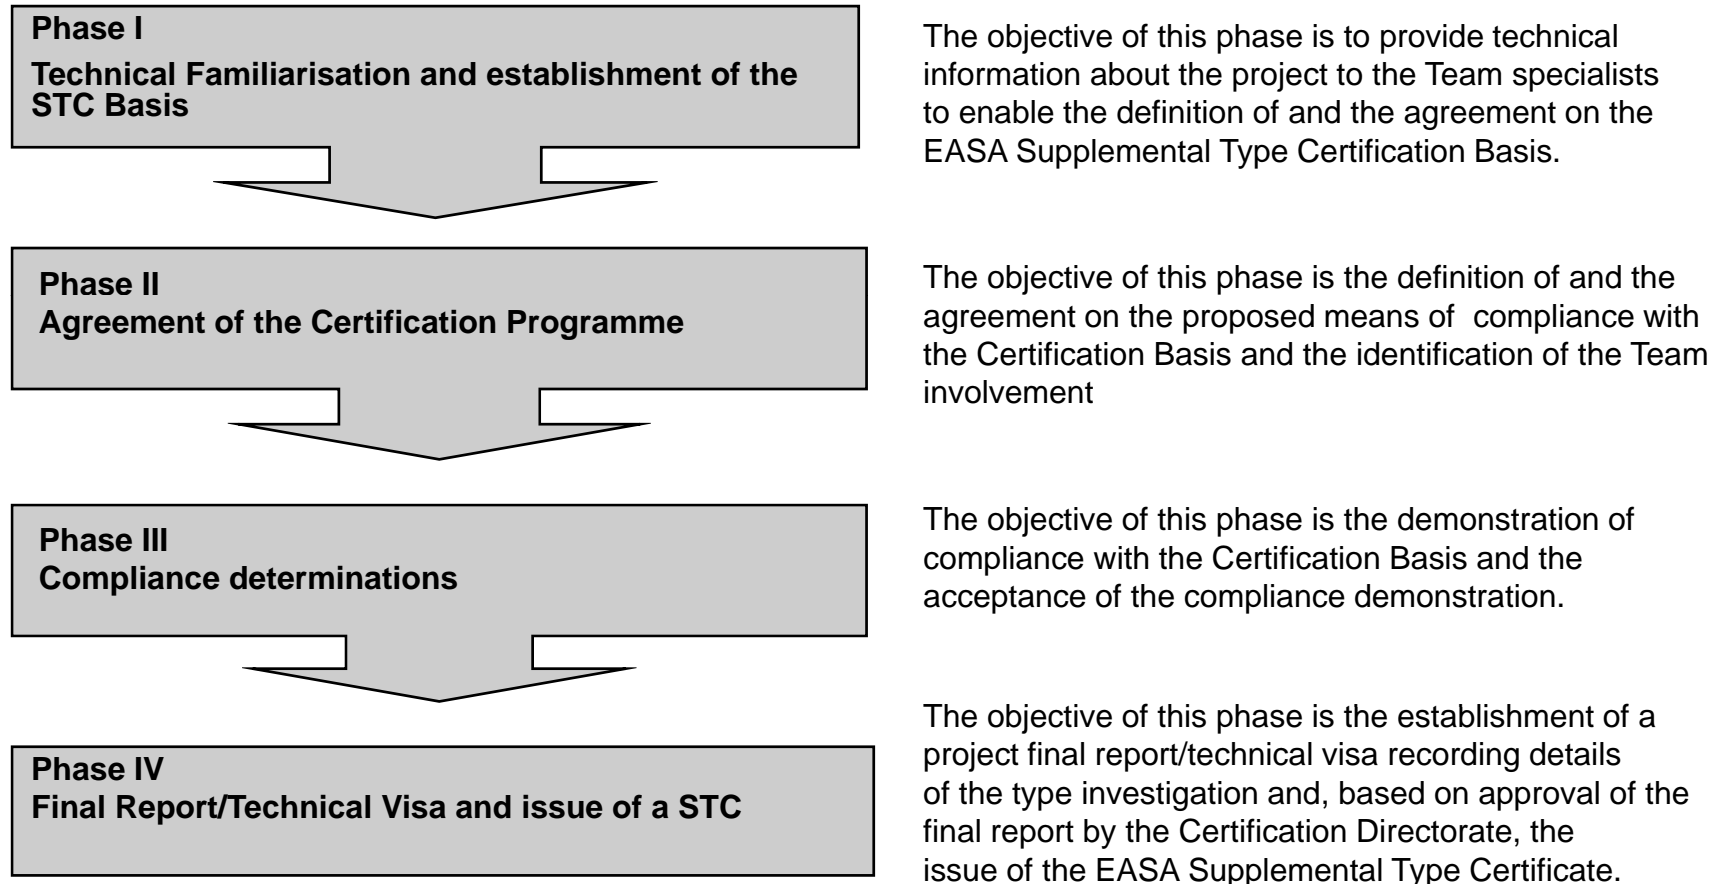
Phase I
Technical Familiarisation and establishment of the STC Basis

The objective of this phase is to provide technical information about the project to the Team specialists to enable the definition of and the agreement on the EASA Supplemental Type Certification Basis.

Phase II
Agreement of the Certification Programme

The objective of this phase is the definition of and the agreement on the proposed means of compliance with the Certification Basis and the identification of the Team involvement

Phase III
Compliance determinations

The objective of this phase is the demonstration of compliance with the Certification Basis and the acceptance of the compliance demonstration.

Phase IV
Final Report/Technical Visa and issue of a STC

The objective of this phase is the establishment of a project final report/technical visa recording details of the type investigation and, based on approval of the final report by the Certification Directorate, the issue of the EASA Supplemental Type Certificate.